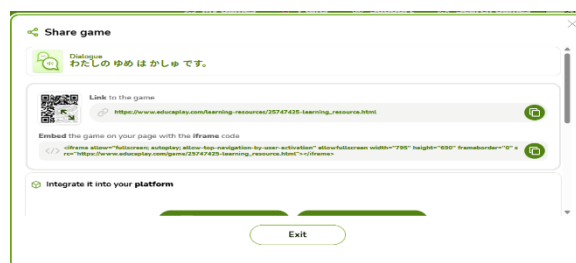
Share game

Dialogue
わたしの ゆめ は かしゅ です。

Link to the game
https://www.educaplay.com/learning-resources/25747425-learning_resource.html

Embed the game on your page with the iframe code
<iframe allow="fullscreen; autoplay; allow-top-navigation-by-user-activation" allowFullScreen width="795" height="690" frameborder="0" src="https://www.educaplay.com/game/25747425-learning_resource.html"></iframe>

Integrate it into your platform

Exit